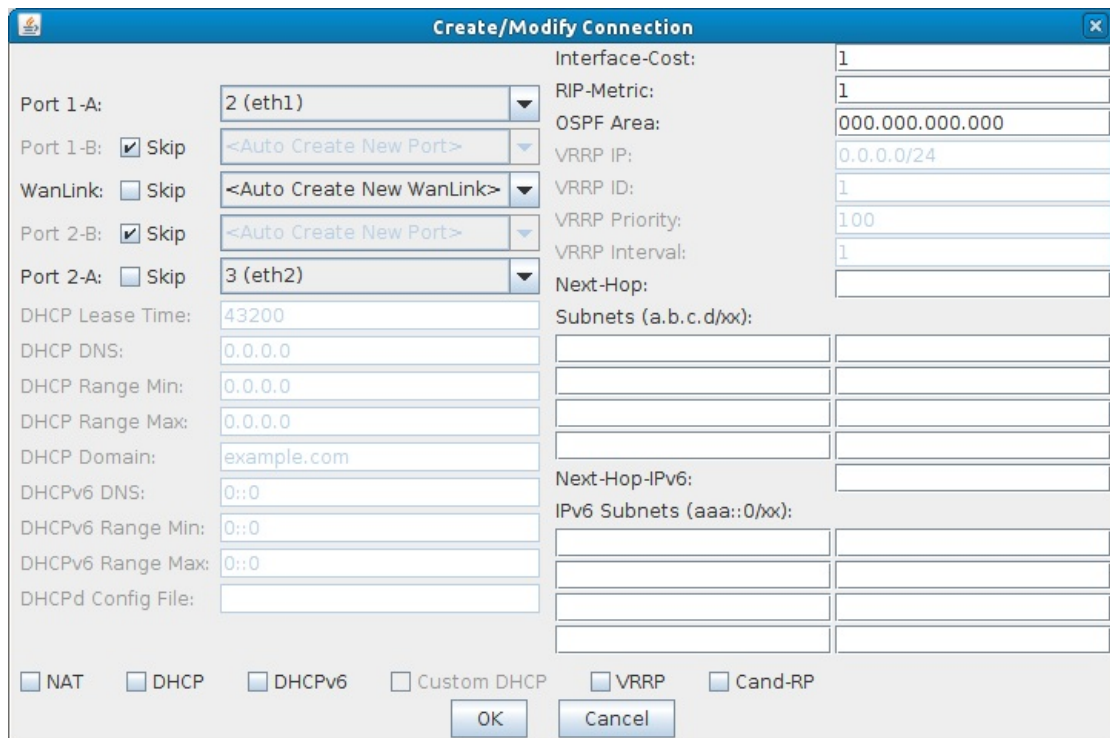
Create/Modify Connection

Port 1-A: 2 (eth1)
Port 1-B: ☑ Skip <Auto Create New Port>
WanLink: ☐ Skip <Auto Create New WanLink>
Port 2-B: ☑ Skip <Auto Create New Port>
Port 2-A: ☐ Skip 3 (eth2)
DHCP Lease Time: 43200
DHCP DNS: 0.0.0.0
DHCP Range Min: 0.0.0.0
DHCP Range Max: 0.0.0.0
DHCP Domain: example.com
DHCPv6 DNS: 0::0
DHCPv6 Range Min: 0::0
DHCPv6 Range Max: 0::0
DHCPd Config File:

Interface-Cost: 1
RIP-Metric: 1
OSPF Area: 000.000.000.000
VRRP IP: 0.0.0.0/24
VRRP ID: 1
VRRP Priority: 100
VRRP Interval: 1
Next-Hop:
Subnets (a.b.c.d/xx):
Next-Hop-IPv6:
IPv6 Subnets (aaa::0/xx):

☐ NAT ☐ DHCP ☐ DHCPv6 ☐ Custom DHCP ☐ VRRP ☐ Cand-RP

OK Cancel